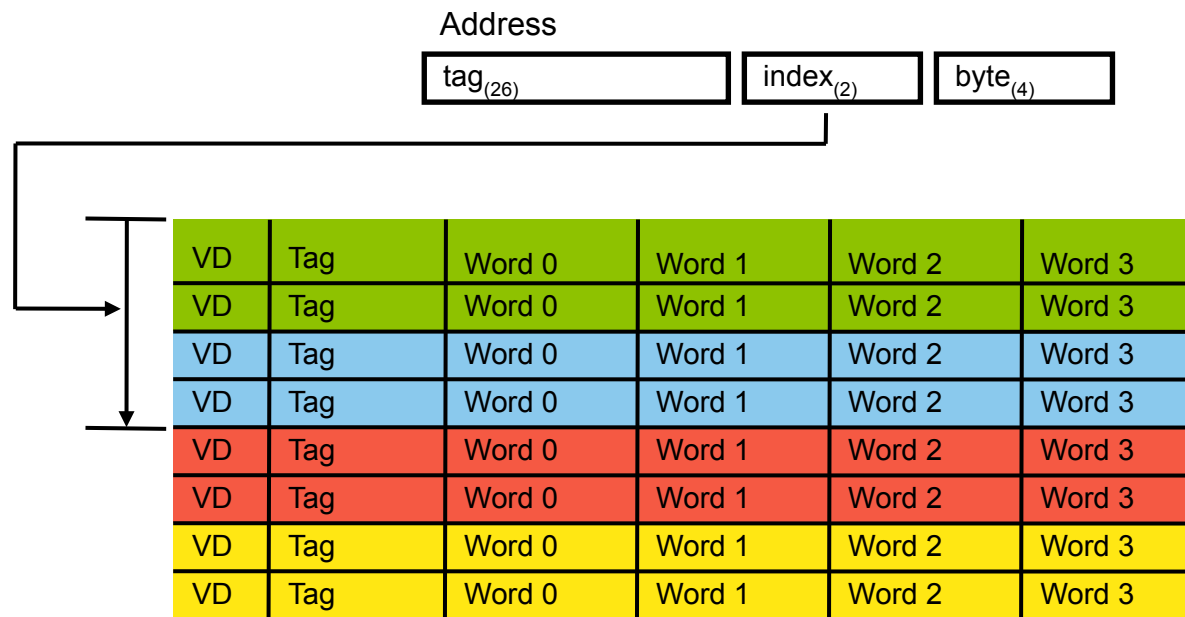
Address

| $tag_{(26)}$ | $index_{(2)}$ | $byte_{(4)}$ |
|---|---|---|

| VD | Tag | Word 0 | Word 1 | Word 2 | Word 3 |
|---|---|---|---|---|---|
| VD | Tag | Word 0 | Word 1 | Word 2 | Word 3 |
| VD | Tag | Word 0 | Word 1 | Word 2 | Word 3 |
| VD | Tag | Word 0 | Word 1 | Word 2 | Word 3 |
| VD | Tag | Word 0 | Word 1 | Word 2 | Word 3 |
| VD | Tag | Word 0 | Word 1 | Word 2 | Word 3 |
| VD | Tag | Word 0 | Word 1 | Word 2 | Word 3 |
| VD | Tag | Word 0 | Word 1 | Word 2 | Word 3 |